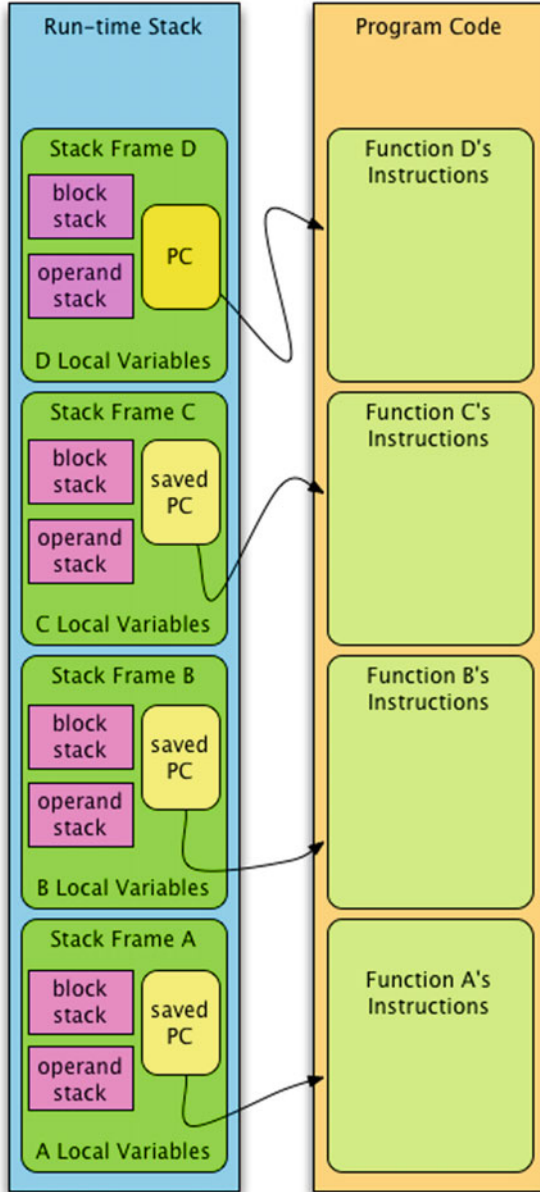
Run-time Stack

Stack Frame D

block stack

PC

operand stack

D Local Variables

Stack Frame C

block stack

saved PC

operand stack

C Local Variables

Stack Frame B

block stack

saved PC

operand stack

B Local Variables

Stack Frame A

block stack

saved PC

operand stack

A Local Variables

Program Code

Function D's Instructions

Function C's Instructions

Function B's Instructions

Function A's Instructions